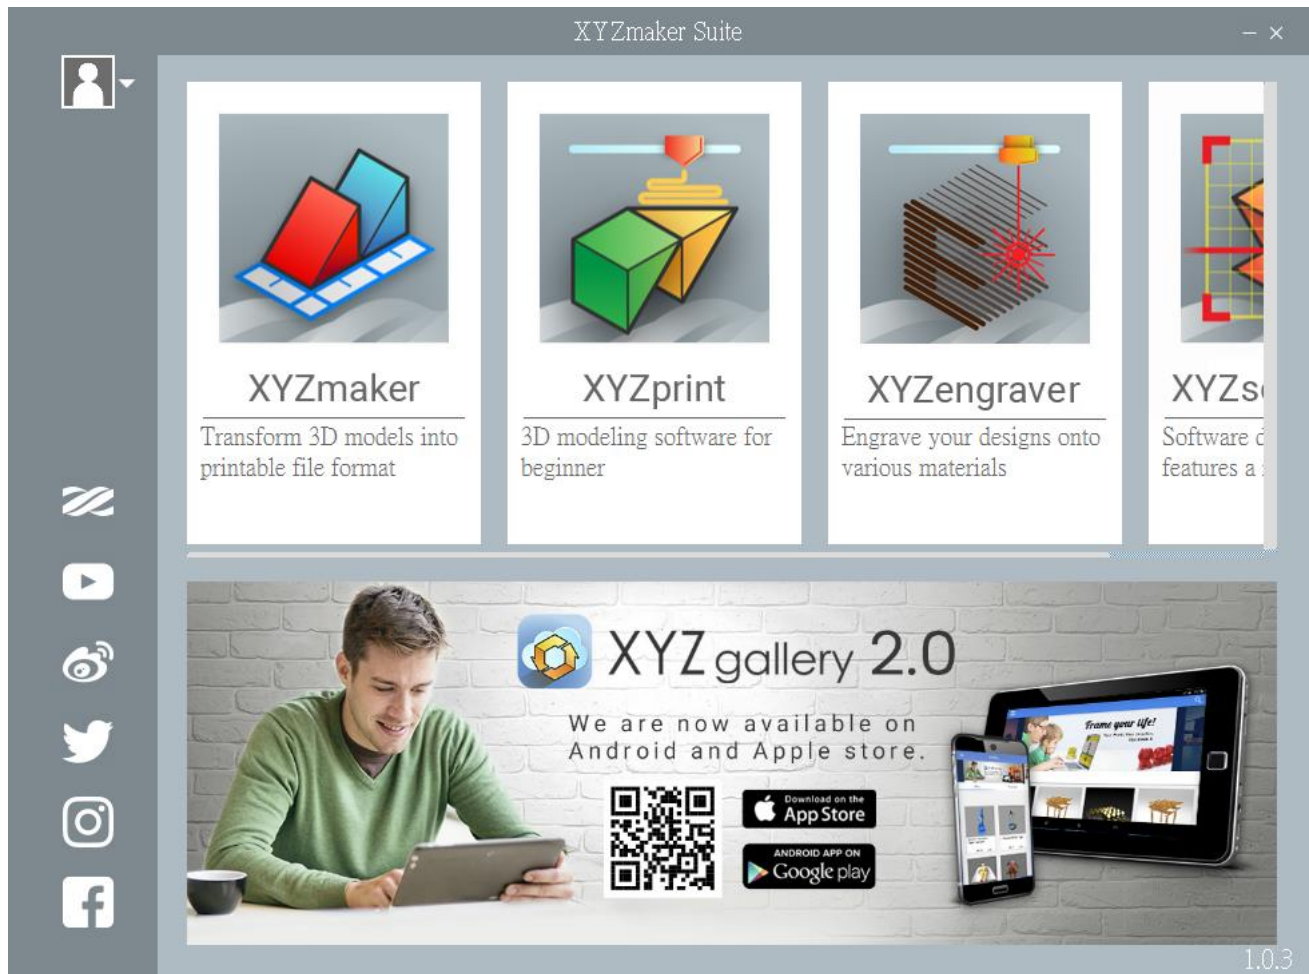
XYZmaker Suite

XYZmaker

Transform 3D models into printable file format

XYZprint

3D modeling software for beginner

XYZengraver

Engrave your designs onto various materials

XYZs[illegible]

Software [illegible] features a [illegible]

XYZ gallery 2.0

We are now available on Android and Apple store.

Download on the App Store

ANDROID APP ON Google play

Frame your life!

1.0.3